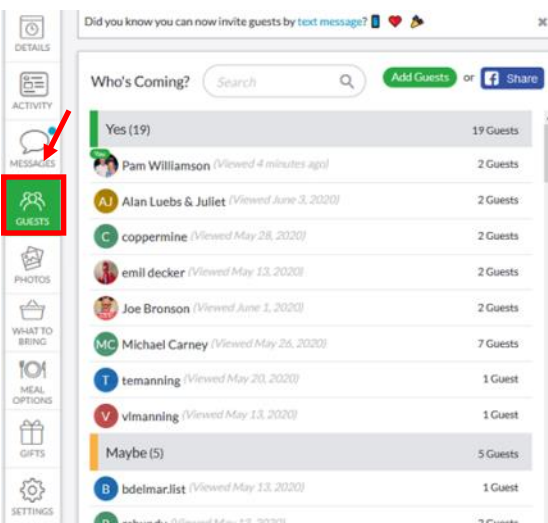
DETAILS

ACTIVITY

MESSAGES

GUESTS

PHOTOS

WHAT TO BRING

MEAL OPTIONS

GIFTS

SETTINGS

Did you know you can now invite guests by text message?

Who's Coming?

Search

Add Guests

or

Share

Yes (19)

19 Guests

You

Pam Williamson (Viewed 4 minutes ago)

2 Guests

AJ

Alan Luebs & Juliet (Viewed June 3, 2020)

2 Guests

C

coppermine (Viewed May 28, 2020)

2 Guests

emil decker (Viewed May 13, 2020)

2 Guests

Joe Bronson (Viewed June 1, 2020)

2 Guests

MC

Michael Carney (Viewed May 26, 2020)

7 Guests

T

temanning (Viewed May 20, 2020)

1 Guest

V

vlmanning (Viewed May 13, 2020)

1 Guest

Maybe (5)

5 Guests

B

bdelmar.list (Viewed May 13, 2020)

1 Guest

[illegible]